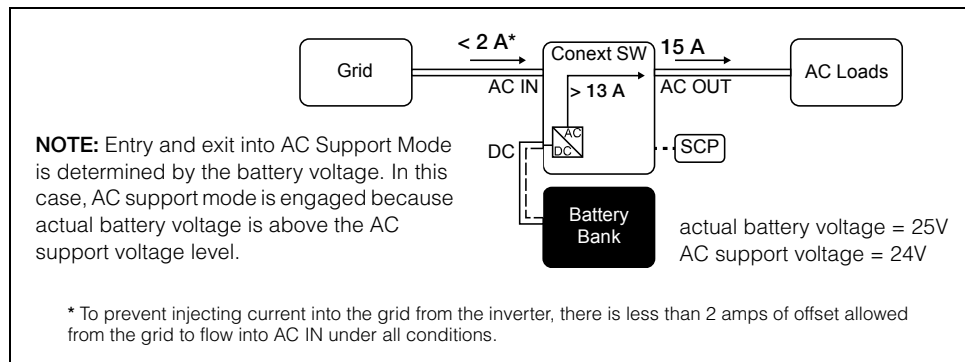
Grid

< 2 A*

AC IN

Conext SW

> 13 A

15 A

AC OUT

AC Loads

AC

DC

DC

SCP

Battery Bank

NOTE: Entry and exit into AC Support Mode is determined by the battery voltage. In this case, AC support mode is engaged because actual battery voltage is above the AC support voltage level.

actual battery voltage = 25V
AC support voltage = 24V

* To prevent injecting current into the grid from the inverter, there is less than 2 amps of offset allowed from the grid to flow into AC IN under all conditions.